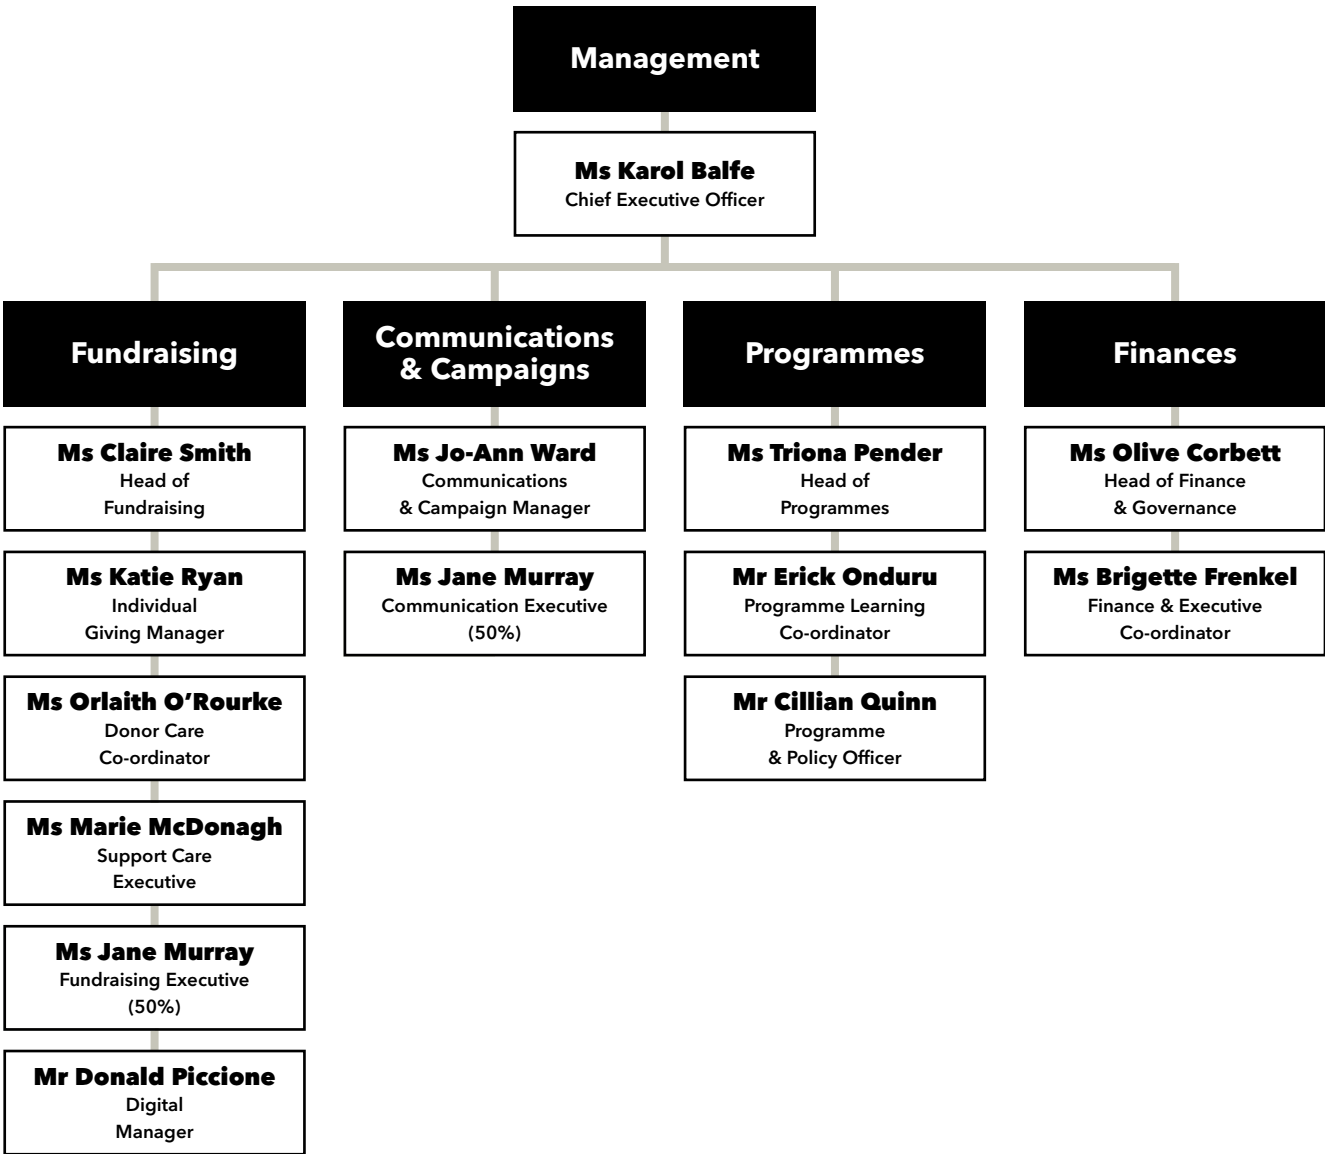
Management

Ms Karol Balfe
Chief Executive Officer

Fundraising

Ms Claire Smith
Head of Fundraising

Ms Katie Ryan
Individual Giving Manager

Ms Orlaith O'Rourke
Donor Care Co-ordinator

Ms Marie McDonagh
Support Care Executive

Ms Jane Murray
Fundraising Executive (50%)

Mr Donald Piccione
Digital Manager

Communications & Campaigns

Ms Jo-Ann Ward
Communications & Campaign Manager

Ms Jane Murray
Communication Executive (50%)

Programmes

Ms Triona Pender
Head of Programmes

Mr Erick Onduru
Programme Learning Co-ordinator

Mr Cillian Quinn
Programme & Policy Officer

Finances

Ms Olive Corbett
Head of Finance & Governance

Ms Brigette Frenkel
Finance & Executive Co-ordinator